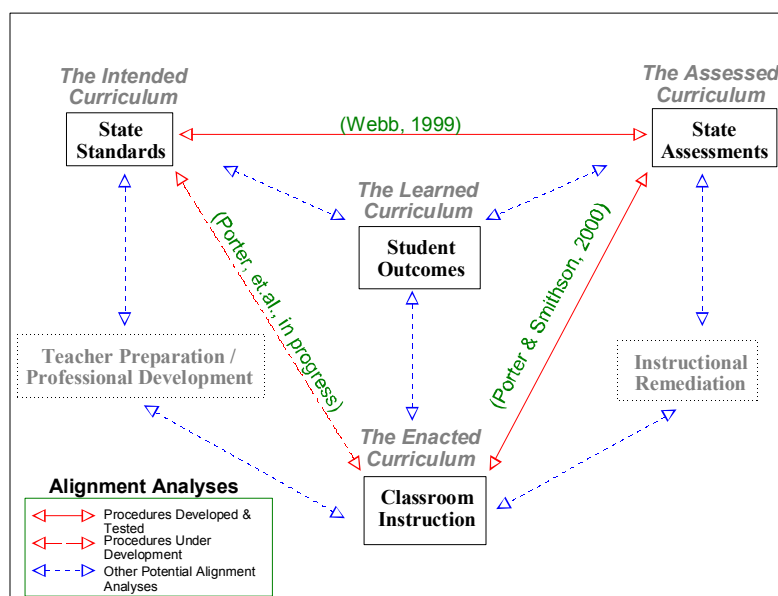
The Intended Curriculum

State Standards

(Webb, 1999)

The Assessed Curriculum

State Assessments

The Learned Curriculum

Student Outcomes

(Porter, et.al., in progress)

(Porter & Smithson, 2000)

Teacher Preparation / Professional Development

Instructional Remediation

The Enacted Curriculum

Classroom Instruction

Alignment Analyses

Procedures Developed & Tested

Procedures Under Development

Other Potential Alignment Analyses